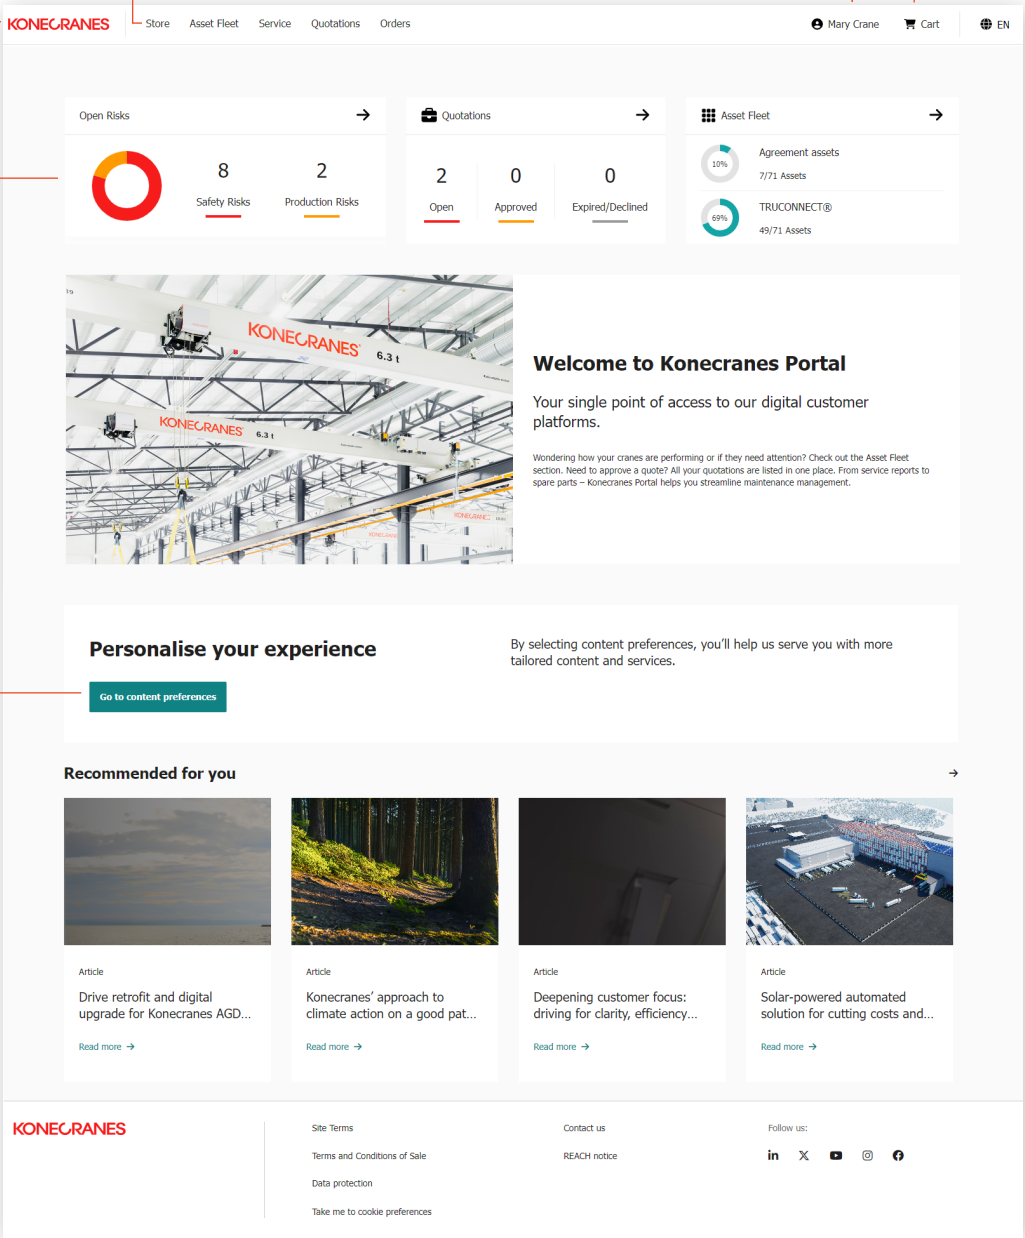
KONECRANES Store Asset Fleet Service Quotations Orders Mary Crane Cart EN

Open Risks

8
Safety Risks

2
Production Risks

Quotations

2
Open

0
Approved

0
Expired/Declined

Asset Fleet

10%
Agreement assets
7/71 Assets

69%
TRUCONNECT®
49/71 Assets

KONECRANES 6.3 t
KONECRANES 6.3 t

Welcome to Konecranes Portal

Your single point of access to our digital customer platforms.

Wondering how your cranes are performing or if they need attention? Check out the Asset Fleet section. Need to approve a quote? All your quotations are listed in one place. From service reports to spare parts – Konecranes Portal helps you streamline maintenance management.

Personalise your experience

Go to content preferences

By selecting content preferences, you'll help us serve you with more tailored content and services.

Recommended for you

Article
Drive retrofit and digital upgrade for Konecranes AGD...
Read more

Article
Konecranes' approach to climate action on a good pat...
Read more

Article
Deepening customer focus: driving for clarity, efficiency...
Read more

Article
Solar-powered automated solution for cutting costs and...
Read more

KONECRANES

Site Terms
Terms and Conditions of Sale
Data protection
Take me to cookie preferences

Contact us
REACH notice

Follow us: